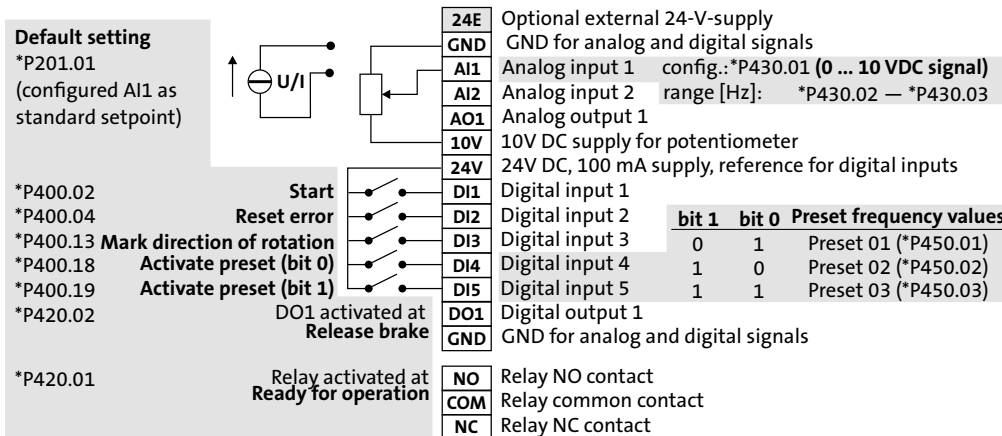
**Default setting**
*P201.01
(configured AI1 as standard setpoint)

U/I

| | |
|---|---|
| 24E | Optional external 24-V-supply |
| GND | GND for analog and digital signals |
| AI1 | Analog input 1 config.:*P430.01 **(0 ... 10 VDC signal)** |
| AI2 | Analog input 2 range [Hz]: *P430.02 — *P430.03 |
| AO1 | Analog output 1 |
| 10V | 10V DC supply for potentiometer |
| 24V | 24V DC, 100 mA supply, reference for digital inputs |
| DI1 | Digital input 1 |
| DI2 | Digital input 2 |
| DI3 | Digital input 3 |
| DI4 | Digital input 4 |
| DI5 | Digital input 5 |
| DO1 | Digital output 1 |
| GND | GND for analog and digital signals |
| NO | Relay NO contact |
| COM | Relay common contact |
| NC | Relay NC contact |

*P400.02 **Start**
*P400.04 **Reset error**
*P400.13 **Mark direction of rotation**
*P400.18 **Activate preset (bit 0)**
*P400.19 **Activate preset (bit 1)**
*P420.02 DO1 activated at **Release brake**

*P420.01 Relay activated at **Ready for operation**

| bit 1 | bit 0 | Preset frequency values |
|---|---|---|
| 0 | 1 | Preset 01 (*P450.01) |
| 1 | 0 | Preset 02 (*P450.02) |
| 1 | 1 | Preset 03 (*P450.03) |